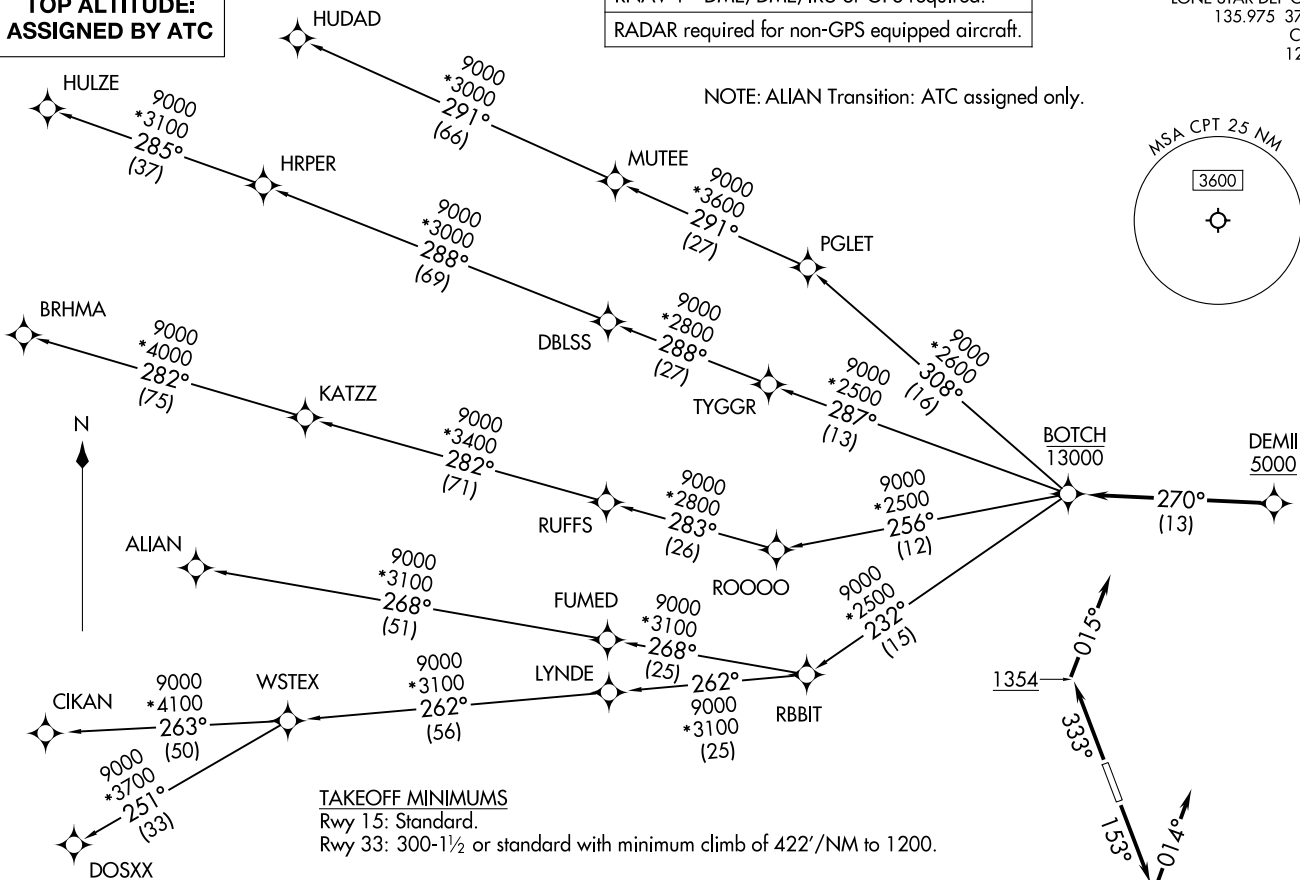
TOP ALTITUDE: ASSIGNED BY ATC

RNAV-1 - DME/DME/IRU or GPS required.

RADAR required for non-GPS equipped aircraft.

LONE STAR DEP C
135.975 37
C
12

NOTE: ALIAN Transition: ATC assigned only.

MSA CPT 25 NM
3600

HUDAD
9000
*3000
291°
(66)

HULZE
9000
*3100
285°
(37)

HRPER

MUTEE
9000
*3600
291°
(27)

PGLET

9000
*3000
288°
(69)

BRHMA
9000
*4000
282°
(75)

DBLSS
9000
*2800
288°
(27)

9000
*2600
308°
(16)

KATZZ

TYGGR
9000
*2500
287°
(13)

N

9000
*3400
282°
(71)

BOTCH
13000

DEMI
5000

270°
(13)

RUFFS
9000
*2800
283°
(26)

9000
*2500
256°
(12)

ALIAN
9000
*3100
268°
(51)

ROOOO

9000
*2500
232°
(15)

FUMED
9000
*3100
268°
(25)

015°

LYNDE
262°
9000
*3100
(25)

RBBIT

1354

9000
*3100
262°
(56)

WSTEX

CIKAN
9000
*4100
263°
(50)

333°

9000
*3700
251°
(33)

DOSXX

TAKEOFF MINIMUMS
Rwy 15: Standard.
Rwy 33: 300-1½ or standard with minimum climb of 422′/NM to 1200.

153°
014°